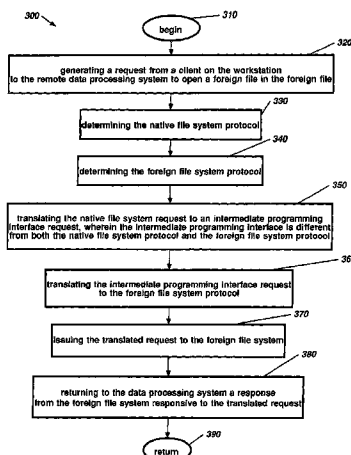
300

begin

310

320

generating a request from a client on the workstation to the remote data processing system to open a foreign file in the foreign file

330

determining the native file system protocol

340

determining the foreign file system protocol

350

translating the native file system request to an intermediate programming interface request, wherein the intermediate programming interface is different from both the native file system protocol and the foreign file system protocol

36

translating the intermediate programming interface request to the foreign file system protocol

370

issuing the translated request to the foreign file system

380

returning to the data processing system a response from the foreign file system responsive to the translated request

390

return